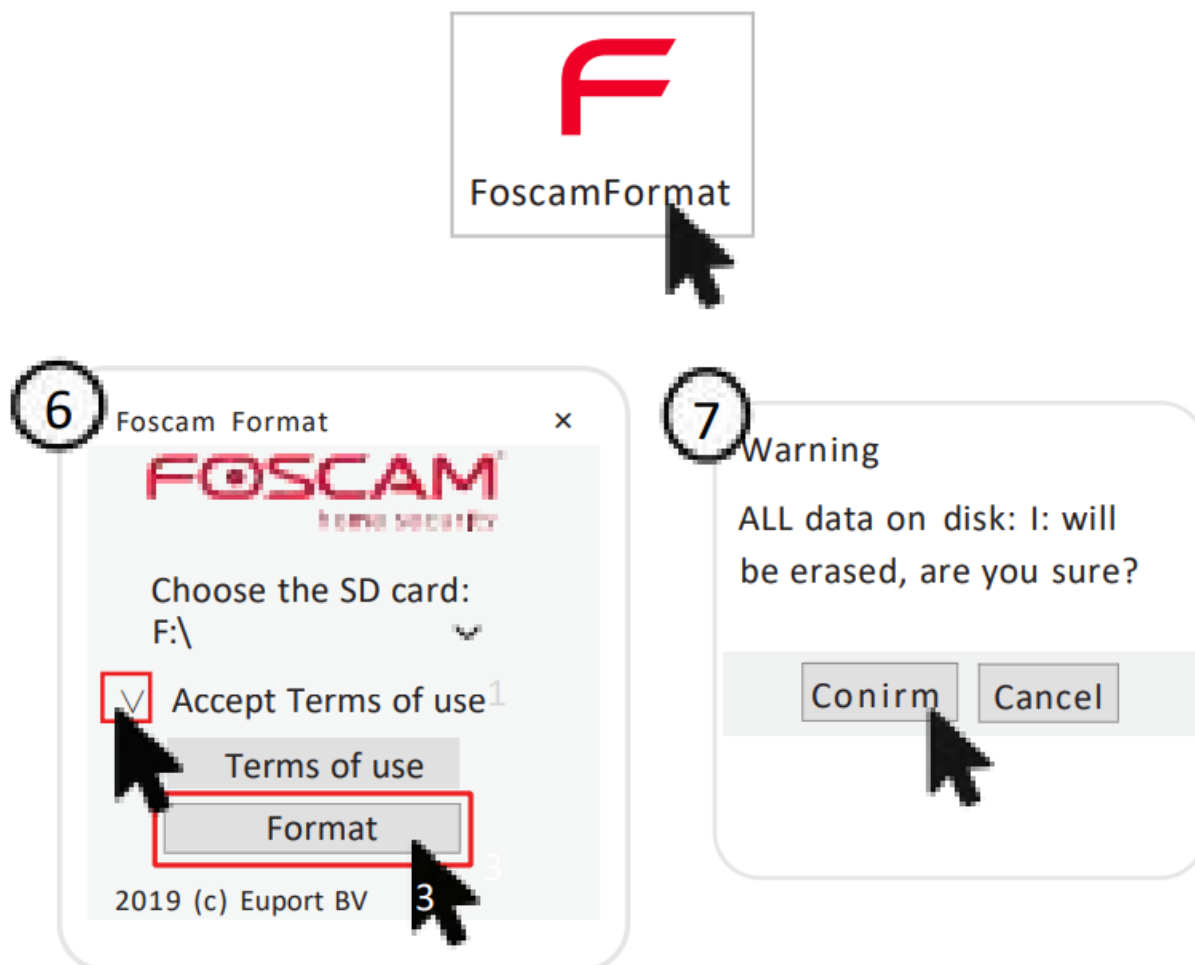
FoscamFormat

6

Foscam Format ×

FOSCAM
home security

Choose the SD card:
F:\

√ Accept Terms of use 1

Terms of use

Format

3

3

2019 (c) Euport BV

7

Warning

ALL data on disk: I: will be erased, are you sure?

Conirm Cancel